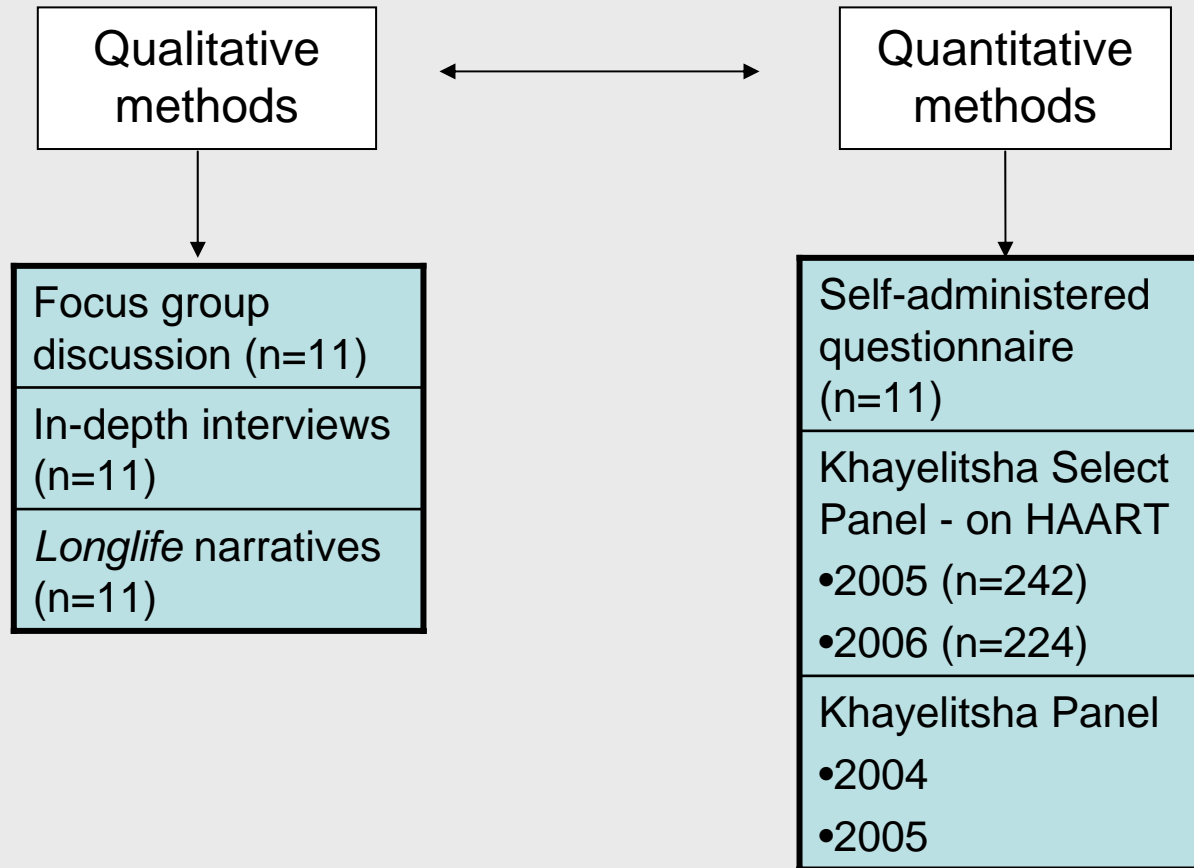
Qualitative methods

Quantitative methods

Focus group discussion (n=11)

In-depth interviews (n=11)

*Longlife* narratives (n=11)

Self-administered questionnaire (n=11)

Khayelitsha Select Panel - on HAART

•2005 (n=242)

•2006 (n=224)

Khayelitsha Panel

•2004

•2005